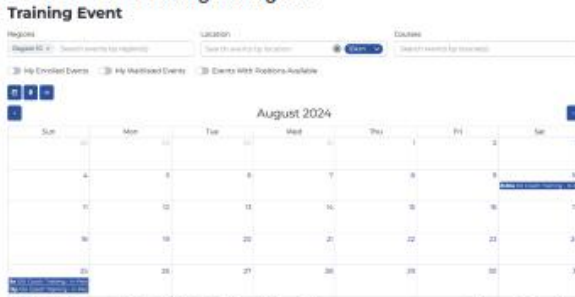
Training Event

Regions
Region 10 ×
Search events by regions

Location
Search events by location
15km

Courses
Search events by courses

My Enrolled Events
My Waitlisted Events
Events With Positions Available

August 2024

| Sun | Mon | Tue | Wed | Thu | Fri | Sat |
|---|---|---|---|---|---|---|
| 28 | 29 | 30 | 31 | 1 | 2 | 3 |
| 4 | 5 | 6 | 7 | 8 | 9 | 10 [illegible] |
| 11 | 12 | 13 | 14 | 15 | 16 | 17 |
| 18 | 19 | 20 | 21 | 22 | 23 | 24 |
| 25 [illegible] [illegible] | 26 | 27 | 28 | 29 | 30 | 31 |